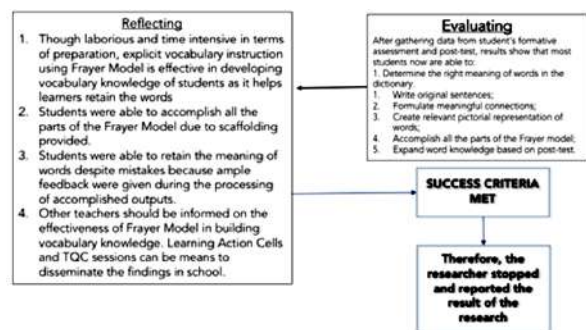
Reflecting

1. Though laborious and time intensive in terms of preparation, explicit vocabulary instruction using Frayer Model is effective in developing vocabulary knowledge of students as it helps learners retain the words
2. Students were able to accomplish all the parts of the Frayer Model due to scaffolding provided.
3. Students were able to retain the meaning of words despite mistakes because ample feedback were given during the processing of accomplished outputs.
4. Other teachers should be informed on the effectiveness of Frayer Model in building vocabulary knowledge. Learning Action Cells and TQC sessions can be means to disseminate the findings in school.

Evaluating

After gathering data from student's formative assessment and post-test, results show that most students now are able to:
1. Determine the right meaning of words in the dictionary
1. Write original sentences;
2. Formulate meaningful connections;
3. Create relevant pictorial representation of words;
4. Accomplish all the parts of the Frayer model;
5. Expand word knowledge based on post-test.

SUCCESS CRITERIA MET

Therefore, the researcher stopped and reported the result of the research